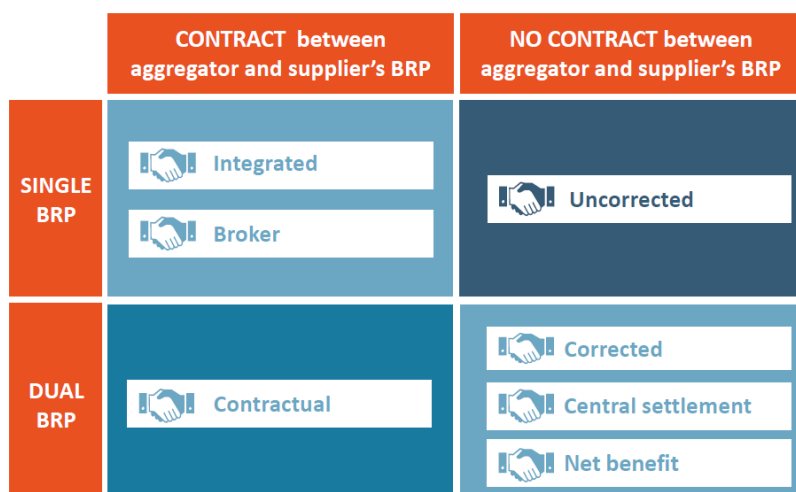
|  | CONTRACT between aggregator and supplier's BRP | NO CONTRACT between aggregator and supplier's BRP |
|---|---|---|
| SINGLE BRP | Integrated<br>Broker | Uncorrected |
| DUAL BRP | Contractual | Corrected<br>Central settlement<br>Net benefit |